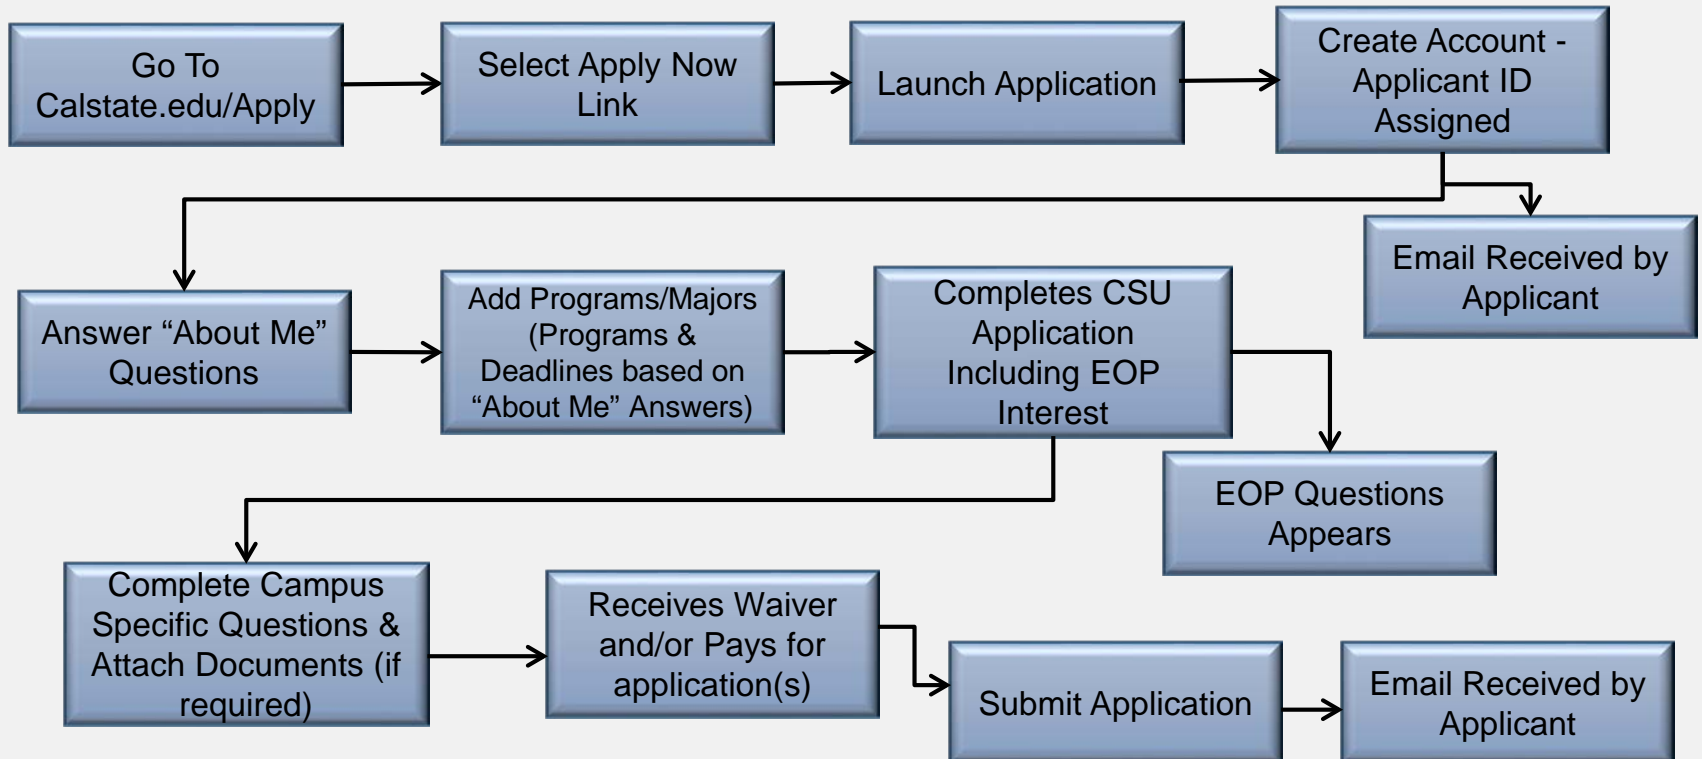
Go To Calstate.edu/Apply

Select Apply Now Link

Launch Application

Create Account - Applicant ID Assigned

Email Received by Applicant

Answer “About Me” Questions

Add Programs/Majors (Programs & Deadlines based on “About Me” Answers)

Completes CSU Application Including EOP Interest

EOP Questions Appears

Complete Campus Specific Questions & Attach Documents (if required)

Receives Waiver and/or Pays for application(s)

Submit Application

Email Received by Applicant